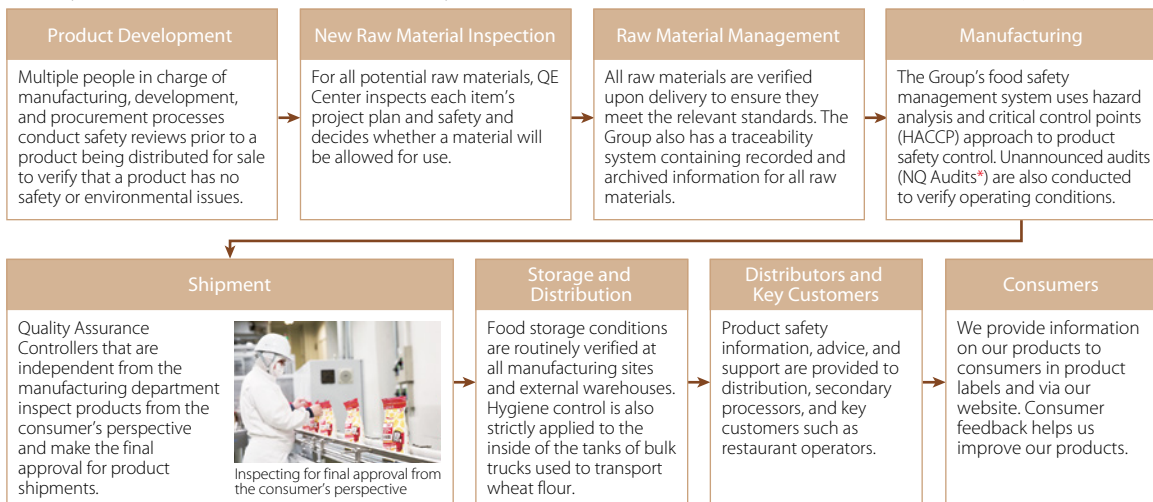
Product Development

Multiple people in charge of manufacturing, development, and procurement processes conduct safety reviews prior to a product being distributed for sale to verify that a product has no safety or environmental issues.

New Raw Material Inspection

For all potential raw materials, QE Center inspects each item's project plan and safety and decides whether a material will be allowed for use.

Raw Material Management

All raw materials are verified upon delivery to ensure they meet the relevant standards. The Group also has a traceability system containing recorded and archived information for all raw materials.

Manufacturing

The Group's food safety management system uses hazard analysis and critical control points (HACCP) approach to product safety control. Unannounced audits (NQ Audits*) are also conducted to verify operating conditions.

Shipment

Quality Assurance Controllers that are independent from the manufacturing department inspect products from the consumer's perspective and make the final approval for product shipments.

Inspecting for final approval from the consumer's perspective

Storage and Distribution

Food storage conditions are routinely verified at all manufacturing sites and external warehouses. Hygiene control is also strictly applied to the inside of the tanks of bulk trucks used to transport wheat flour.

Distributors and Key Customers

Product safety information, advice, and support are provided to distribution, secondary processors, and key customers such as restaurant operators.

Consumers

We provide information on our products to consumers in product labels and via our website. Consumer feedback helps us improve our products.